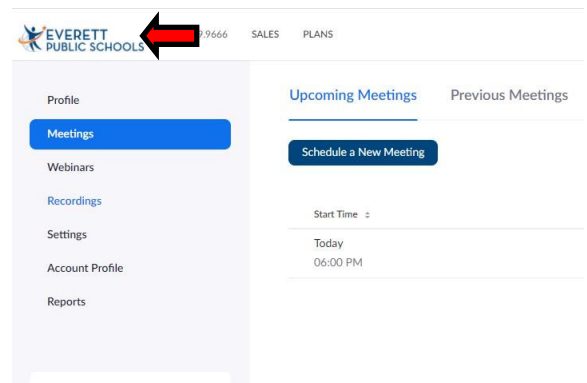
EVERETT PUBLIC SCHOOLS

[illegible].9666 SALES PLANS

Profile

Meetings

Webinars

Recordings

Settings

Account Profile

Reports

Upcoming Meetings

Previous Meetings

Schedule a New Meeting

Start Time

Today
06:00 PM